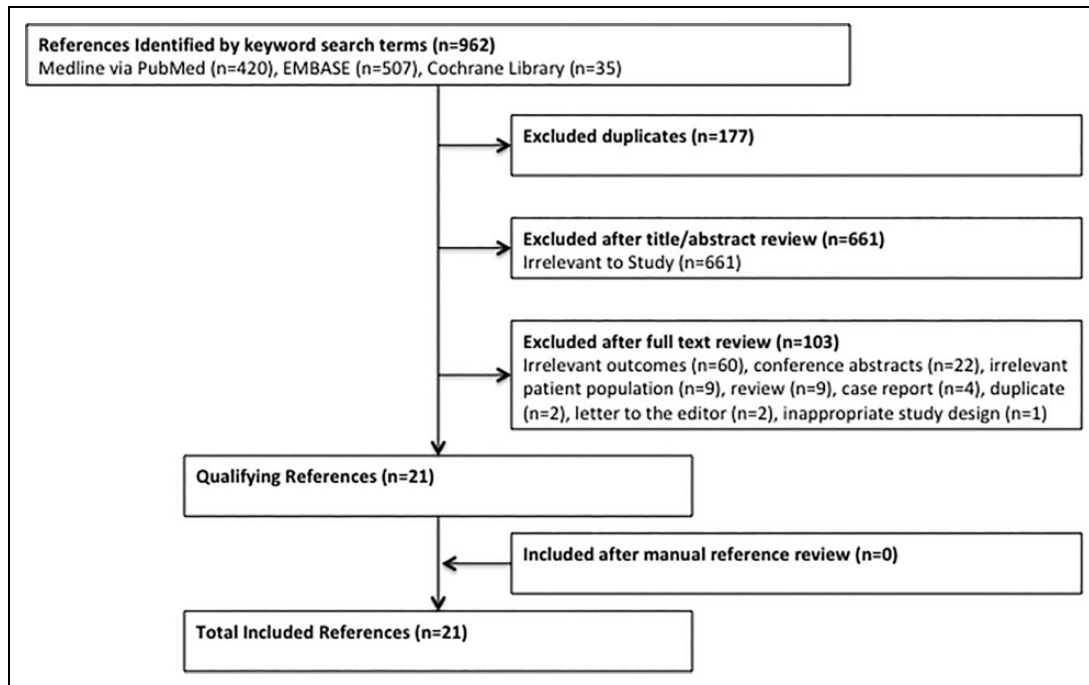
References Identified by keyword search terms (n=962)
Medline via PubMed (n=420), EMBASE (n=507), Cochrane Library (n=35)

Excluded duplicates (n=177)

Excluded after title/abstract review (n=661)
Irrelevant to Study (n=661)

Excluded after full text review (n=103)
Irrelevant outcomes (n=60), conference abstracts (n=22), irrelevant patient population (n=9), review (n=9), case report (n=4), duplicate (n=2), letter to the editor (n=2), inappropriate study design (n=1)

Qualifying References (n=21)

Included after manual reference review (n=0)

Total Included References (n=21)